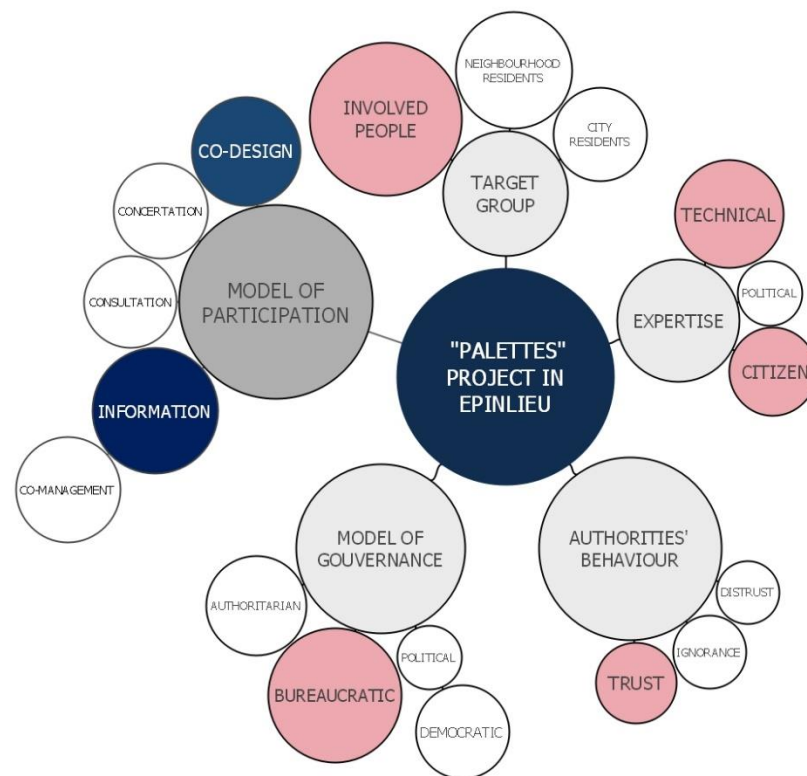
"PALETTES" PROJECT IN EPINLIEU

INVOLVED PEOPLE

NEIGHBOURHOOD RESIDENTS

CITY RESIDENTS

TARGET GROUP

CO-DESIGN

CONCERTATION

CONSULTATION

MODEL OF PARTICIPATION

INFORMATION

CO-MANAGEMENT

TECHNICAL

POLITICAL

EXPERTISE

CITIZEN

MODEL OF GOUVERNANCE

AUTHORITARIAN

POLITICAL

BUREAUCRATIC

DEMOCRATIC

AUTHORITIES' BEHAVIOUR

DISTRUST

IGNORANCE

TRUST